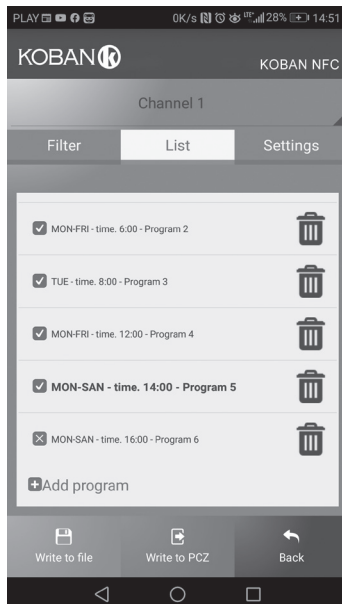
PLAY 0K/s LTE 28% 14:51

KOBAN KOBAN NFC

Channel 1

Filter List Settings

MON-FRI - time. 6:00 - Program 2

TUE - time. 8:00 - Program 3

MON-FRI - time. 12:00 - Program 4

MON-SAN - time. 14:00 - Program 5

MON-SAN - time. 16:00 - Program 6

Add program

Write to file Write to PCZ Back